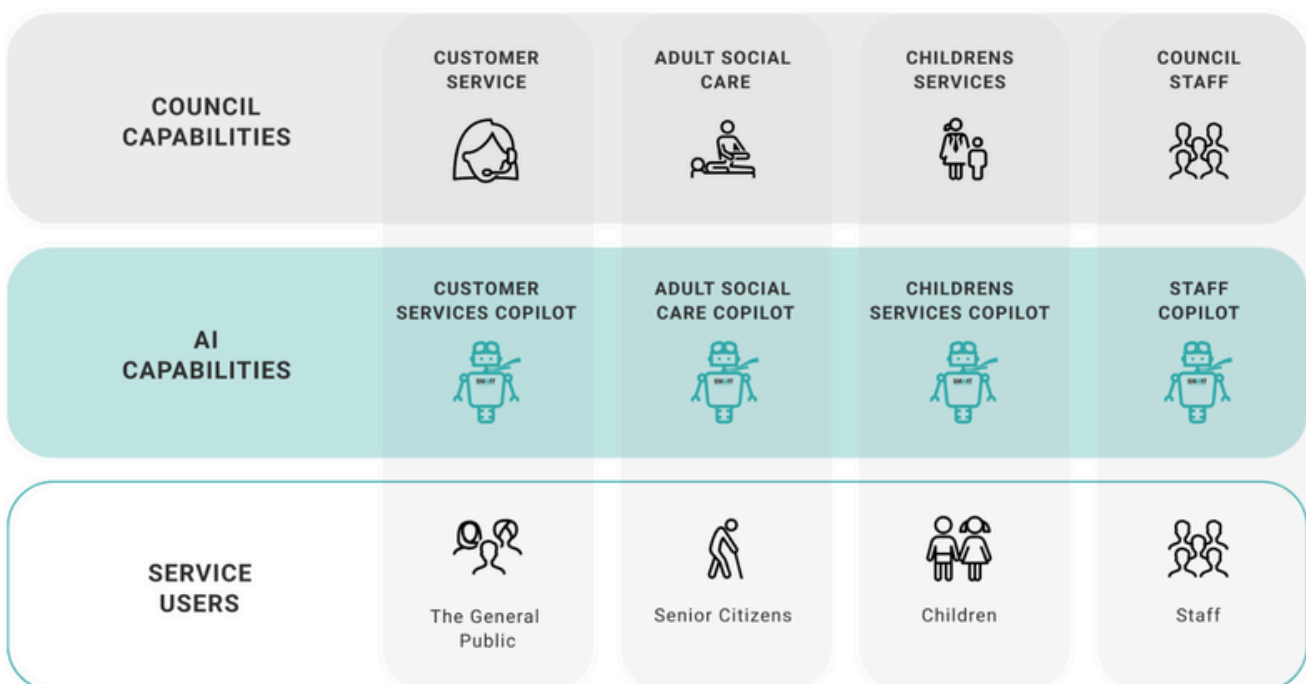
COUNCIL CAPABILITIES

CUSTOMER SERVICE

ADULT SOCIAL CARE

CHILDRENS SERVICES

COUNCIL STAFF

AI CAPABILITIES

CUSTOMER SERVICES COPILOT

ADULT SOCIAL CARE COPILOT

CHILDRENS SERVICES COPILOT

STAFF COPILOT

SERVICE USERS

The General Public

Senior Citizens

Children

Staff